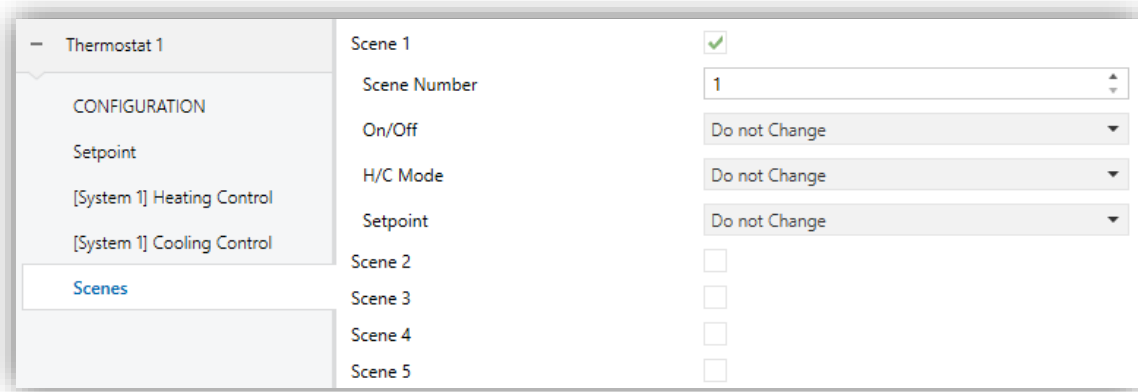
− Thermostat 1

CONFIGURATION

Setpoint

[System 1] Heating Control

[System 1] Cooling Control

Scenes

Scene 1 ✓

Scene Number 1

On/Off Do not Change

H/C Mode Do not Change

Setpoint Do not Change

Scene 2

Scene 3

Scene 4

Scene 5